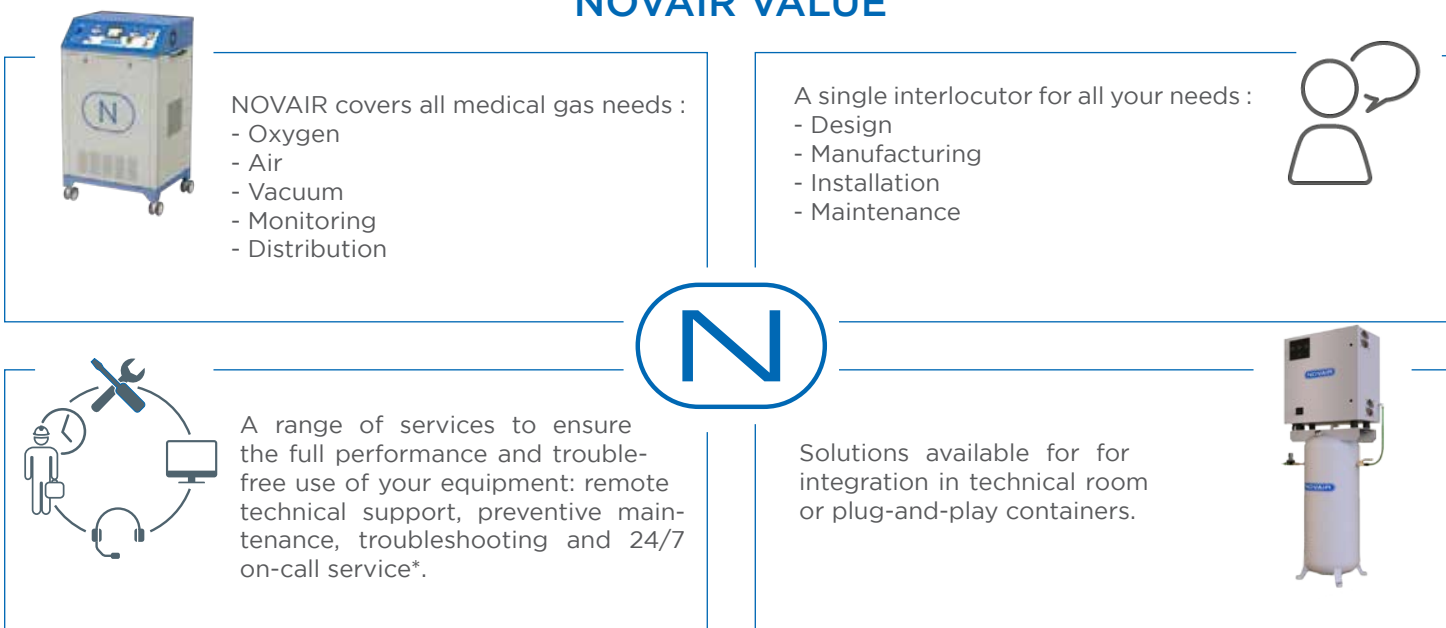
NOVAIR VALUE

NOVAIR covers all medical gas needs :
- Oxygen
- Air
- Vacuum
- Monitoring
- Distribution

A single interlocutor for all your needs :
- Design
- Manufacturing
- Installation
- Maintenance

N

A range of services to ensure the full performance and trouble-free use of your equipment: remote technical support, preventive maintenance, troubleshooting and 24/7 on-call service*.

Solutions available for for integration in technical room or plug-and-play containers.